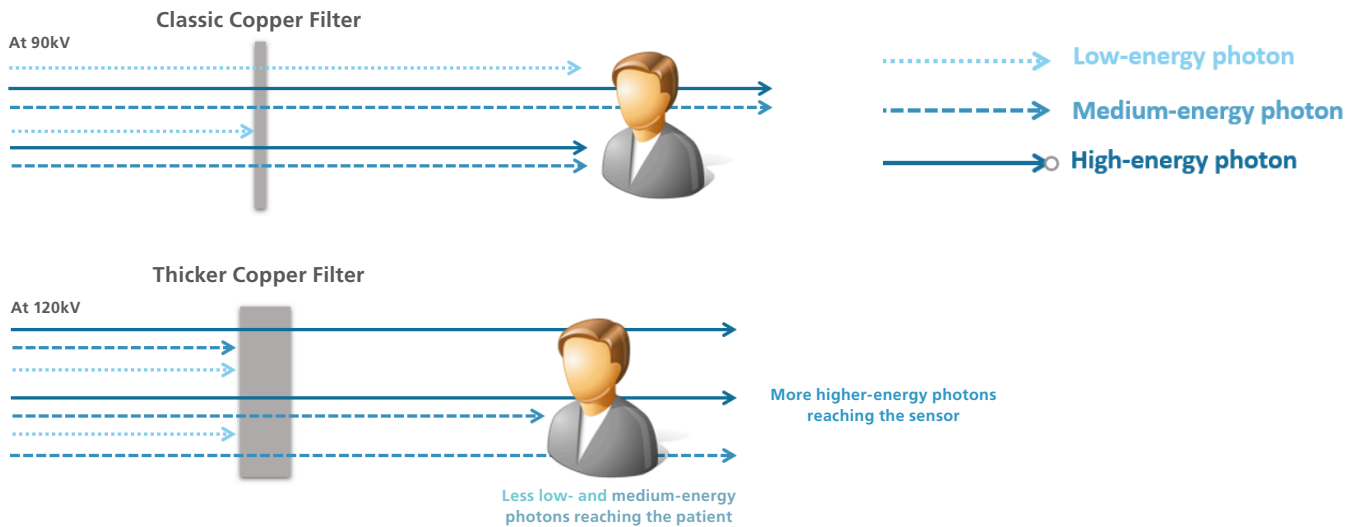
Classic Copper Filter

At 90kV

Low-energy photon

Medium-energy photon

High-energy photon

Thicker Copper Filter

At 120kV

More higher-energy photons reaching the sensor

Less low- and medium-energy photons reaching the patient